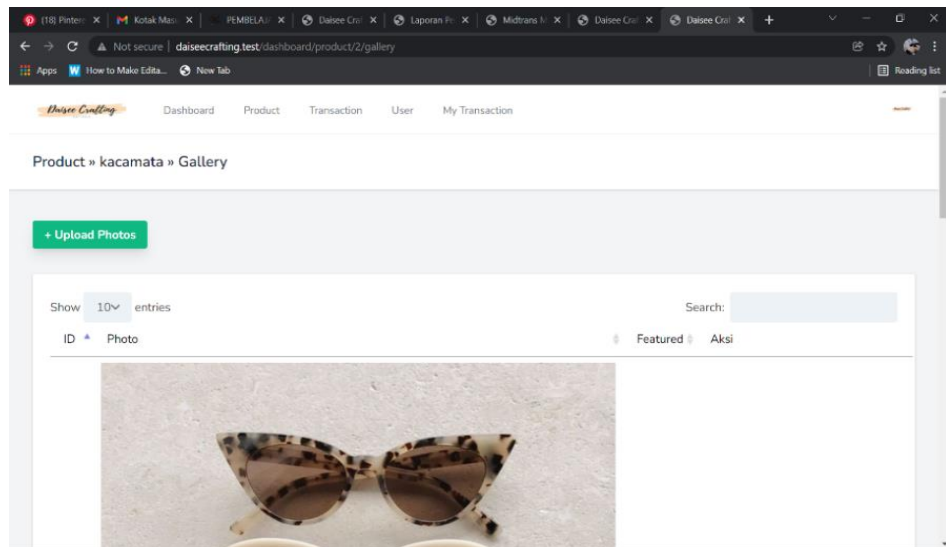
(18) Pinter ×
Kotak Mas ×
PEMBELA ×
Daisee Cra ×
Laporan P ×
Midtrans M ×
Daisee Cra ×
Daisee Cra ×
+

Not secure | daiseecrafting.test/dashboard/product/2/gallery

Apps
How to Make Edita...
New Tab
Reading list

Daisee Crafting
Dashboard
Product
Transaction
User
My Transaction

Product » kacamata » Gallery

+ Upload Photos

Show 10 entries
Search:

| ID | Photo | Featured | Aksi |
|---|---|---|---|